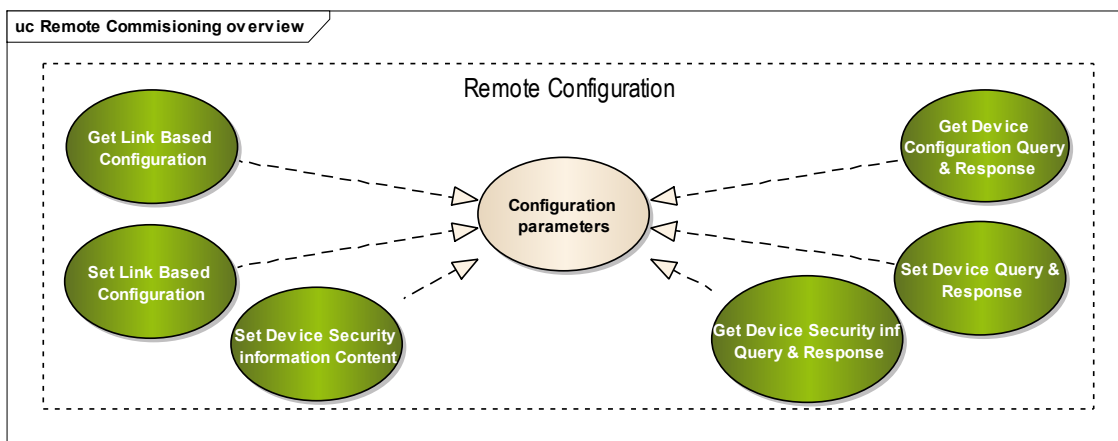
uc Remote Commisioning overview

Remote Configuration

Get Link Based Configuration

Set Link Based Configuration

Set Device Security information Content

Configuration parameters

Get Device Configuration Query & Response

Set Device Query & Response

Get Device Security inf Query & Response